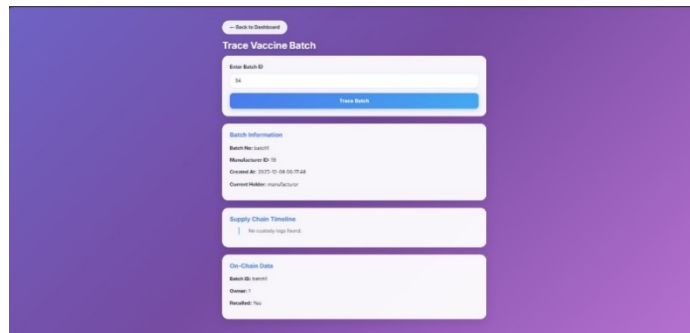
← Back to Dashboard

Trace Vaccine Batch

Enter Batch ID

34

Trace Batch

Batch Information

Batch No: batch1

Manufacturer ID: 19

Created At: 2025-12-08 09:17:48

Current Holder: manufacturer

Supply Chain Timeline

No custody logs found.

On-Chain Data

Batch ID: batch1

Owner: 1

Recalled: Yes